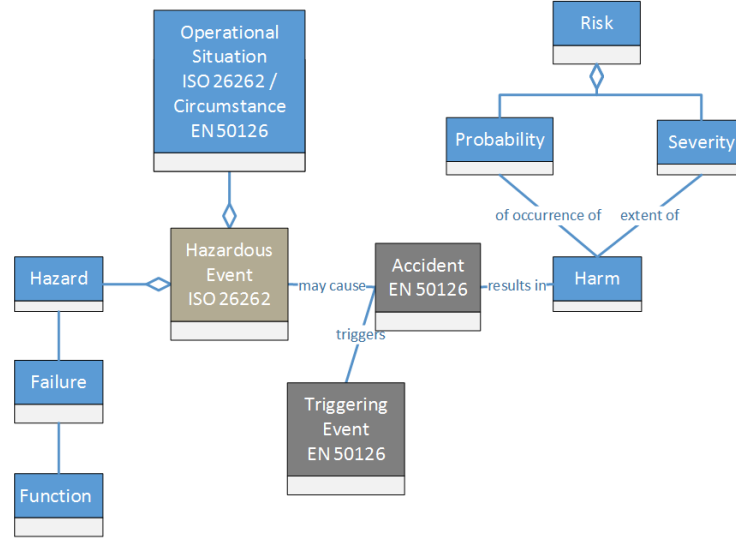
Operational Situation ISO 26262 / Circumstance EN 50126

Risk

Probability

Severity

of occurrence of

extent of

Hazard

Hazardous Event ISO 26262

may cause

Accident EN 50126

results in

Harm

triggers

Failure

Triggering Event EN 50126

Function